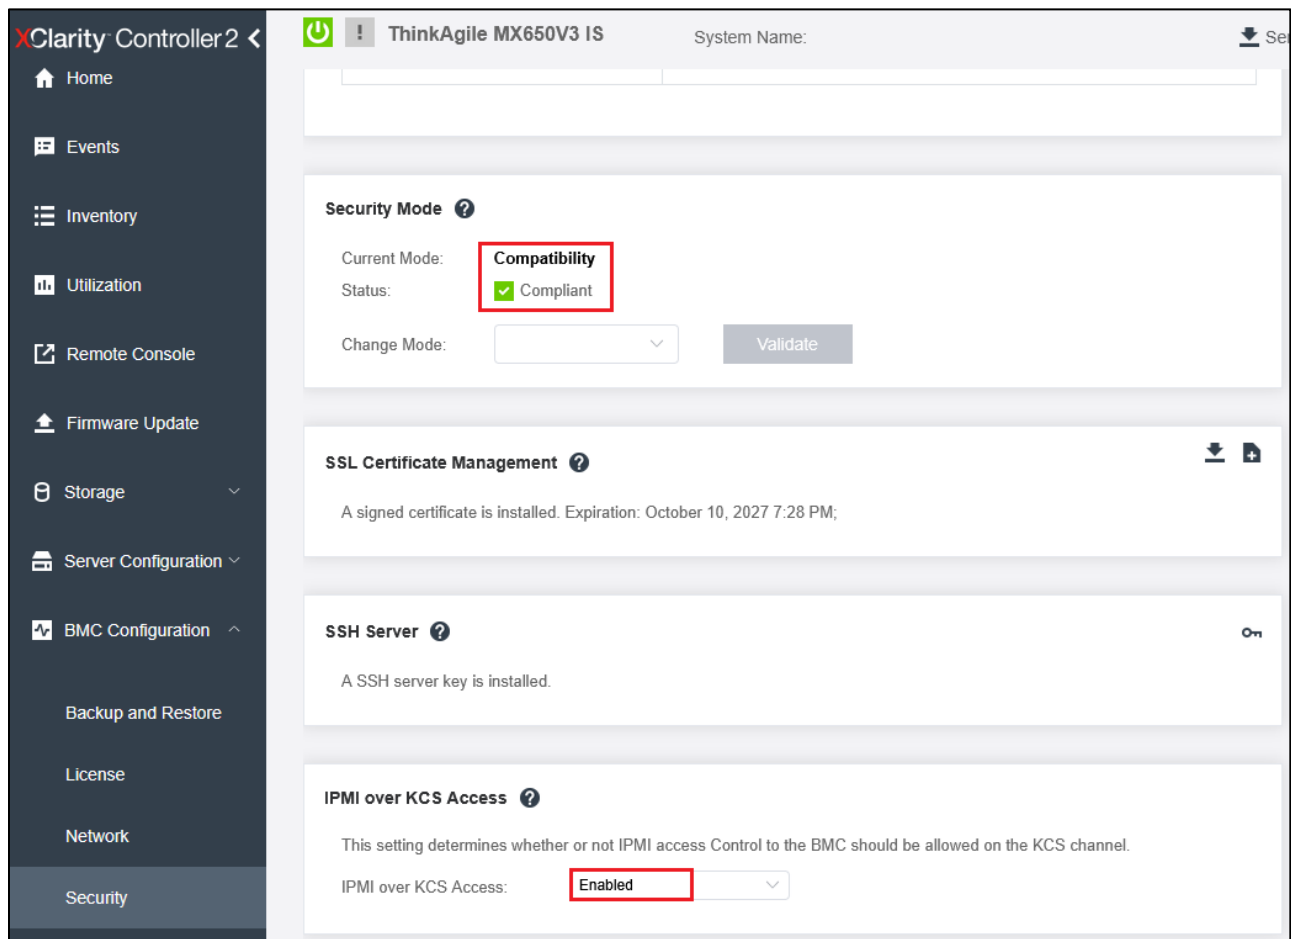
XClarity Controller2

Home

Events

Inventory

Utilization

Remote Console

Firmware Update

Storage

Server Configuration

BMC Configuration

Backup and Restore

License

Network

Security

ThinkAgile MX650V3 IS

System Name:

Se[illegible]

Security Mode

Current Mode: Compatibility

Status: Compliant

Change Mode:

Validate

SSL Certificate Management

A signed certificate is installed. Expiration: October 10, 2027 7:28 PM;

SSH Server

A SSH server key is installed.

IPMI over KCS Access

This setting determines whether or not IPMI access Control to the BMC should be allowed on the KCS channel.

IPMI over KCS Access: Enabled